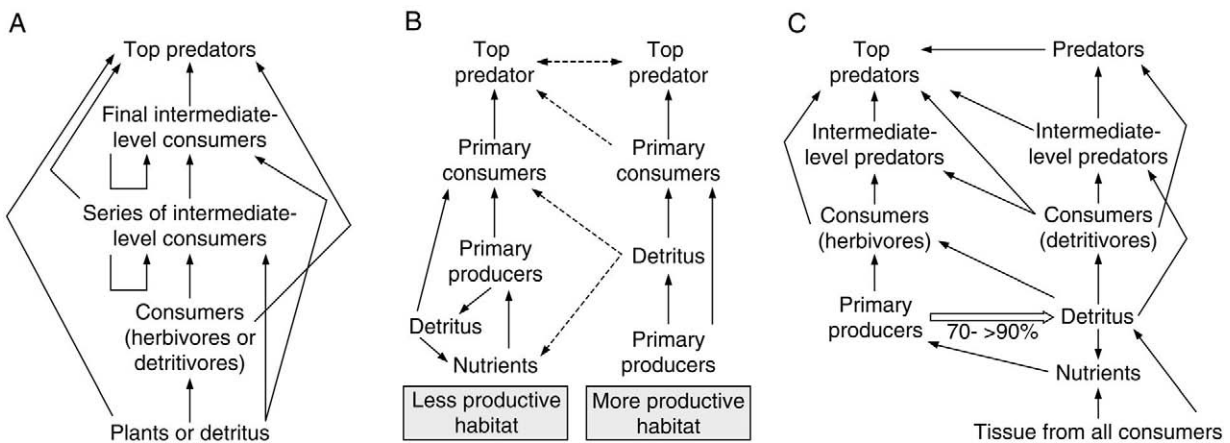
A

Top predators

Final intermediate-level consumers

Series of intermediate-level consumers

Consumers (herbivores or detritivores)

Plants or detritus

B

Top predator

Top predator

Primary consumers

Primary consumers

Primary producers

Detritus

Detritus

Nutrients

Primary producers

Less productive habitat

More productive habitat

C

Top predators

Predators

Intermediate-level predators

Intermediate-level predators

Consumers (herbivores)

Consumers (detritivores)

Primary producers

70- >90%

Detritus

Nutrients

Tissue from all consumers